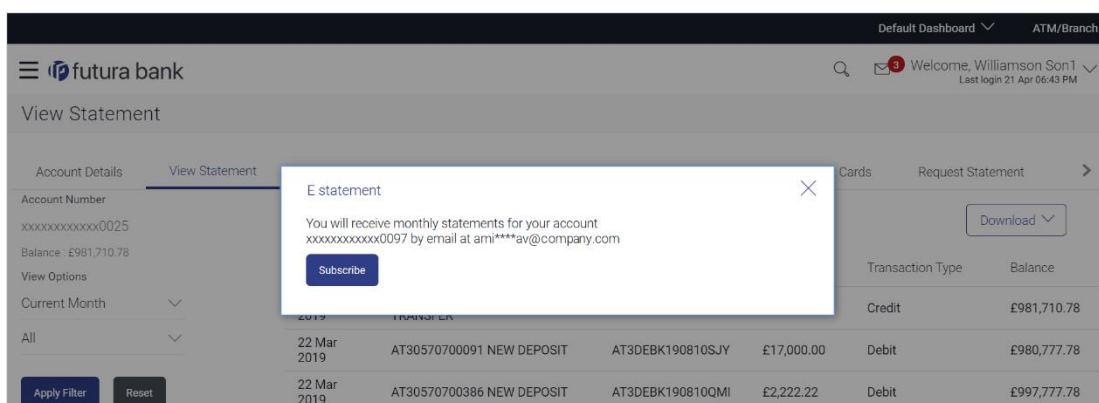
Default Dashboard ATM/Branch

futura bank

3 Welcome, Williamson Son1
Last login 21 Apr 06:43 PM

View Statement

Account Details | View Statement | Cards | Request Statement

Account Number
xxxxxxxxxxxx0025
Balance : £981,710.78
View Options
Current Month
All

Apply Filter | Reset

E statement

You will receive monthly statements for your account xxxxxxxxxxxx0097 by email at ami****av@company.com

Subscribe

Download

| | | | | Transaction Type | Balance |
|---|---|---|---|---|---|
| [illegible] 2019 | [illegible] TRANSFER | | | Credit | £981,710.78 |
| 22 Mar 2019 | AT30570700091 NEW DEPOSIT | AT3DEBK190810SJY | £17,000.00 | Debit | £980,777.78 |
| 22 Mar 2019 | AT30570700386 NEW DEPOSIT | AT3DEBK190810QMI | £2,222.22 | Debit | £997,777.78 |